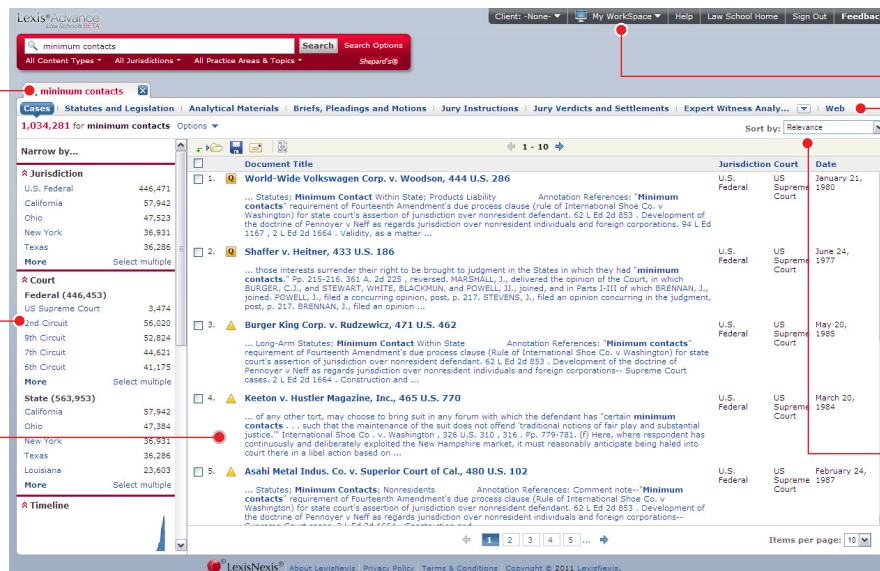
Lexis®Advance
Law Schools BETA

Client: -None- | My WorkSpace | Help | Law School Home | Sign Out | Feedbac

minimum contacts | Search | Search Options
All Content Types | All Jurisdictions | All Practice Areas & Topics | Shepard's®

minimum contacts

Cases | Statutes and Legislation | Analytical Materials | Briefs, Pleadings and Motions | Jury Instructions | Jury Verdicts and Settlements | Expert Witness Analy... | Web

1,034,281 for minimum contacts Options

Sort by: Relevance

1 - 10

Narrow by...

Jurisdiction
| U.S. Federal | 446,471 |
|---|---|
| California | 57,942 |
| Ohio | 47,523 |
| New York | 36,931 |
| Texas | 36,286 |
More | Select multiple

Court
Federal (446,453)
| US Supreme Court | 3,474 |
|---|---|
| 2nd Circuit | 56,020 |
| 9th Circuit | 52,824 |
| 7th Circuit | 44,621 |
| 6th Circuit | 41,175 |
More | Select multiple

State (563,953)
| California | 57,942 |
|---|---|
| Ohio | 47,384 |
| New York | 36,931 |
| Texas | 36,286 |
| Louisiana | 23,603 |
More | Select multiple

Timeline

| | Document Title | Jurisdiction | Court | Date |
|---|---|---|---|---|
| 1. | World-Wide Volkswagen Corp. v. Woodson, 444 U.S. 286 ... Statutes; Minimum Contact Within State; Products Liability Annotation References: "Minimum contacts" requirement of Fourteenth Amendment's due process clause (rule of International Shoe Co. v Washington) for state court's assertion of jurisdiction over nonresident defendant. 62 L Ed 2d 853 . Development of the doctrine of Pennoyer v Neff as regards jurisdiction over nonresident individuals and foreign corporations. 94 L Ed 1167 , 2 L Ed 2d 1664 . Validity, as a matter ... | U.S. Federal | US Supreme Court | January 21, 1980 |
| 2. | Shaffer v. Heitner, 433 U.S. 186 ... those interests surrender their right to be brought to judgment in the States in which they had "minimum contacts." Pp. 215-216. 361 A. 2d 225 , reversed. MARSHALL, J., delivered the opinion of the Court, in which BURGER, C.J., and STEWART, WHITE, BLACKMUN, and POWELL, JJ., joined, and in Parts I-III of which BRENNAN, J., joined. POWELL, J., filed a concurring opinion, post, p. 217. STEVENS, J., filed an opinion concurring in the judgment, post, p. 217. BRENNAN, J., filed an opinion ... | U.S. Federal | US Supreme Court | June 24, 1977 |
| 3. | Burger King Corp. v. Rudzewicz, 471 U.S. 462 ... Long-Arm Statutes; Minimum Contact Within State Annotation References: "Minimum contacts" requirement of Fourteenth Amendment's due process clause (Rule of International Shoe Co. v Washington) for state court's assertion of jurisdiction over nonresident defendant. 62 L Ed 2d 853 . Development of the doctrine of Pennoyer v Neff as regards jurisdiction over nonresident individuals and foreign corporations-- Supreme Court cases. 2 L Ed 2d 1664 . Construction and ... | U.S. Federal | US Supreme Court | May 20, 1985 |
| 4. | Keeton v. Hustler Magazine, Inc., 465 U.S. 770 ... of any other tort, may choose to bring suit in any forum with which the defendant has "certain minimum contacts . . . such that the maintenance of the suit does not offend 'traditional notions of fair play and substantial justice.'" International Shoe Co . v. Washington , 326 U.S. 310 , 316 . Pp. 779-781. (f) Here, where respondent has continuously and deliberately exploited the New Hampshire market, it must reasonably anticipate being haled into court there in a libel action based on ... | U.S. Federal | US Supreme Court | March 20, 1984 |
| 5. | Asahi Metal Indus. Co. v. Superior Court of Cal., 480 U.S. 102 ... Statutes; Minimum Contacts; Nonresidents Annotation References: Comment note--"Minimum contacts" requirement of Fourteenth Amendment's due process clause (Rule of International Shoe Co. v Washington) for state court's assertion of jurisdiction over nonresident defendant. 62 L Ed 2d 853 . Development of the doctrine of Pennoyer v Neff as regards jurisdiction over nonresident individuals and foreign corporations-- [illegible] | U.S. Federal | US Supreme Court | February 24, 1987 |

1 2 3 4 5 ...
Items per page: 10

LexisNexis® | About LexisNexis | Privacy Policy | Terms & Conditions | Copyright © 2011 LexisNexis.